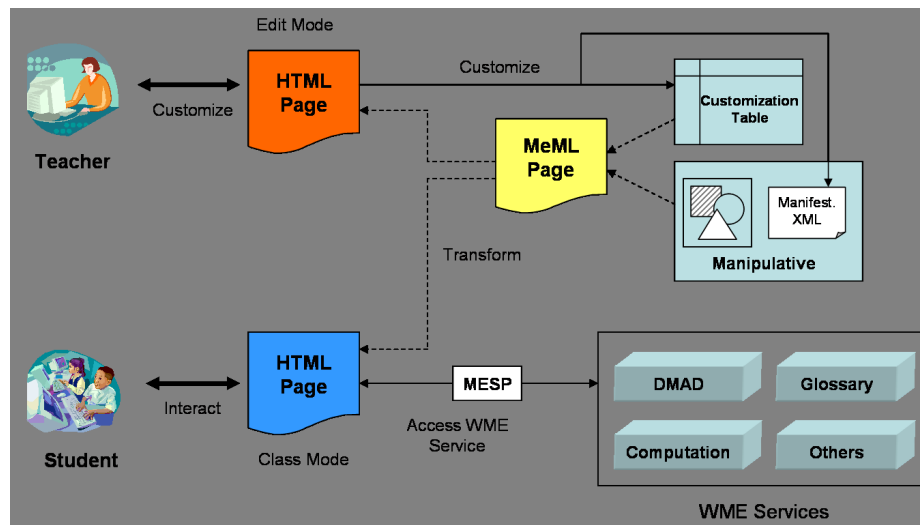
Edit Mode

Teacher

Customize

HTML Page

Customize

Customization Table

MeML Page

Manifest. XML

Manipulative

Transform

Student

Interact

HTML Page

Class Mode

MESP

Access WME Service

DMAD

Glossary

Computation

Others

WME Services